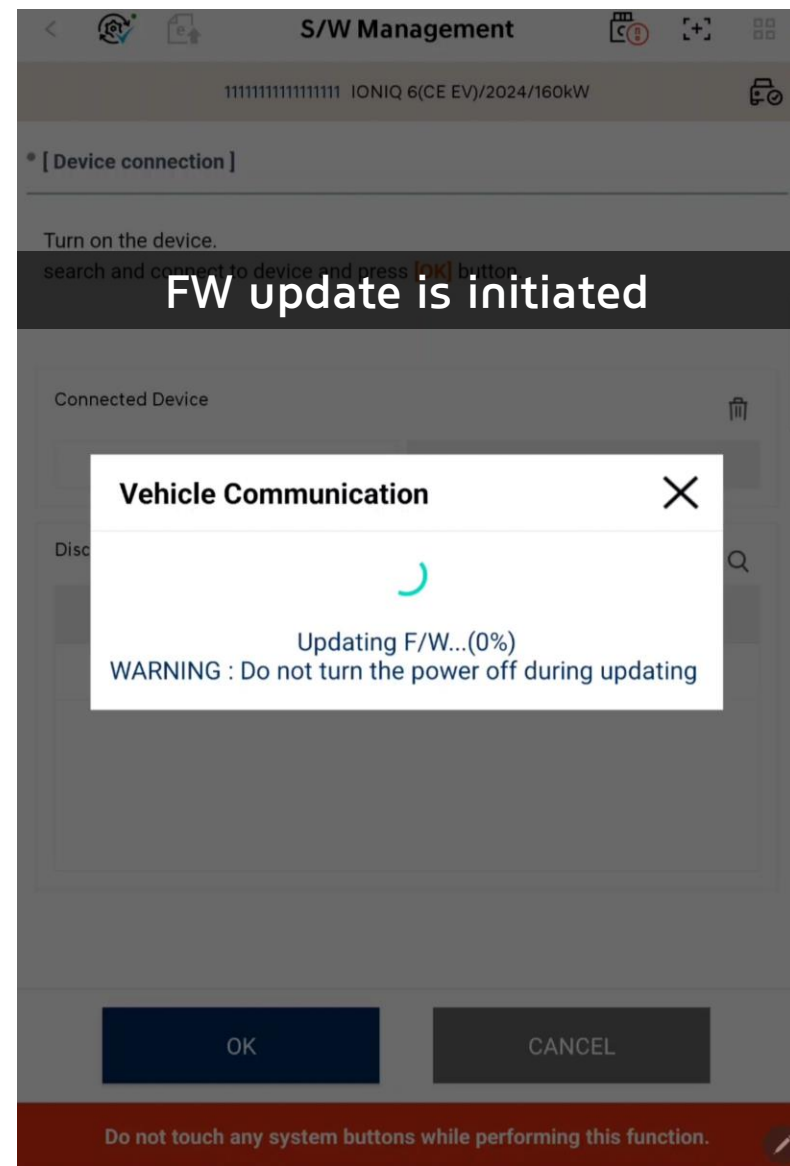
S/W Management

1111111111111111 IONIQ 6(CE EV)/2024/160kW

[ Device connection ]

Turn on the device.
search and co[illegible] to device and press [OK] button.

FW update is initiated

Connected Device

Disc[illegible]

Vehicle Communication

Updating F/W...(0%)
WARNING : Do not turn the power off during updating

OK

CANCEL

Do not touch any system buttons while performing this function.